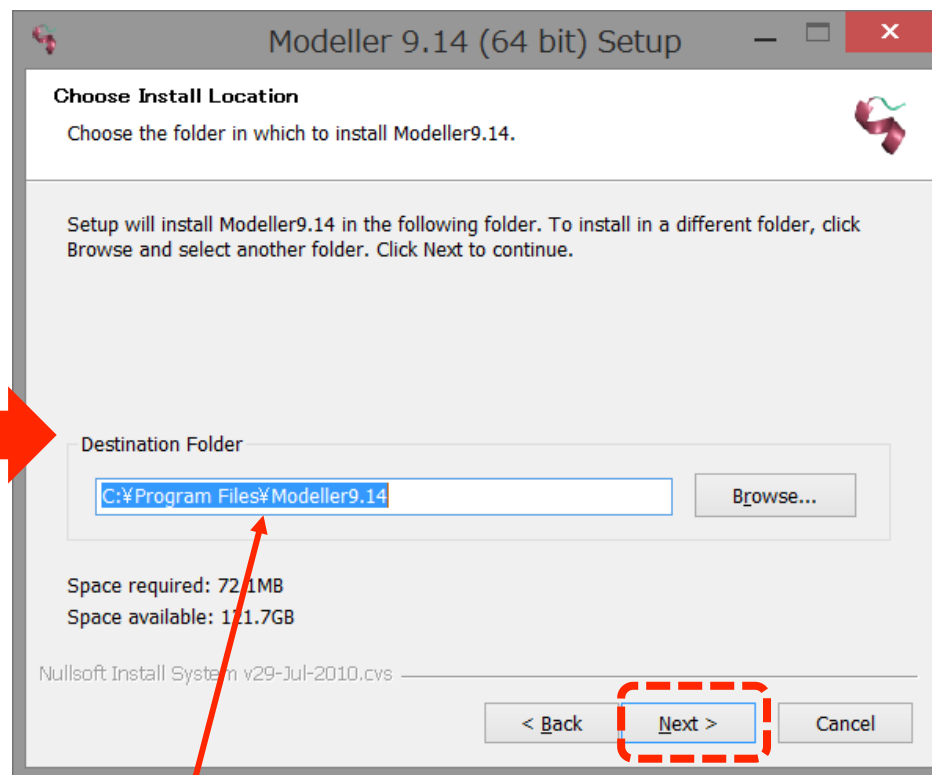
Modeller 9.14 (64 bit) Setup

Choose Install Location

Choose the folder in which to install Modeller9.14.

Setup will install Modeller9.14 in the following folder. To install in a different folder, click Browse and select another folder. Click Next to continue.

Destination Folder

C:¥Program Files¥Modeller9.14

Browse...

Space required: 72.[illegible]MB

Space available: 1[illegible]1.7GB

Nullsoft Install System v29-Jul-2010.cvs

< Back

Next >

Cancel